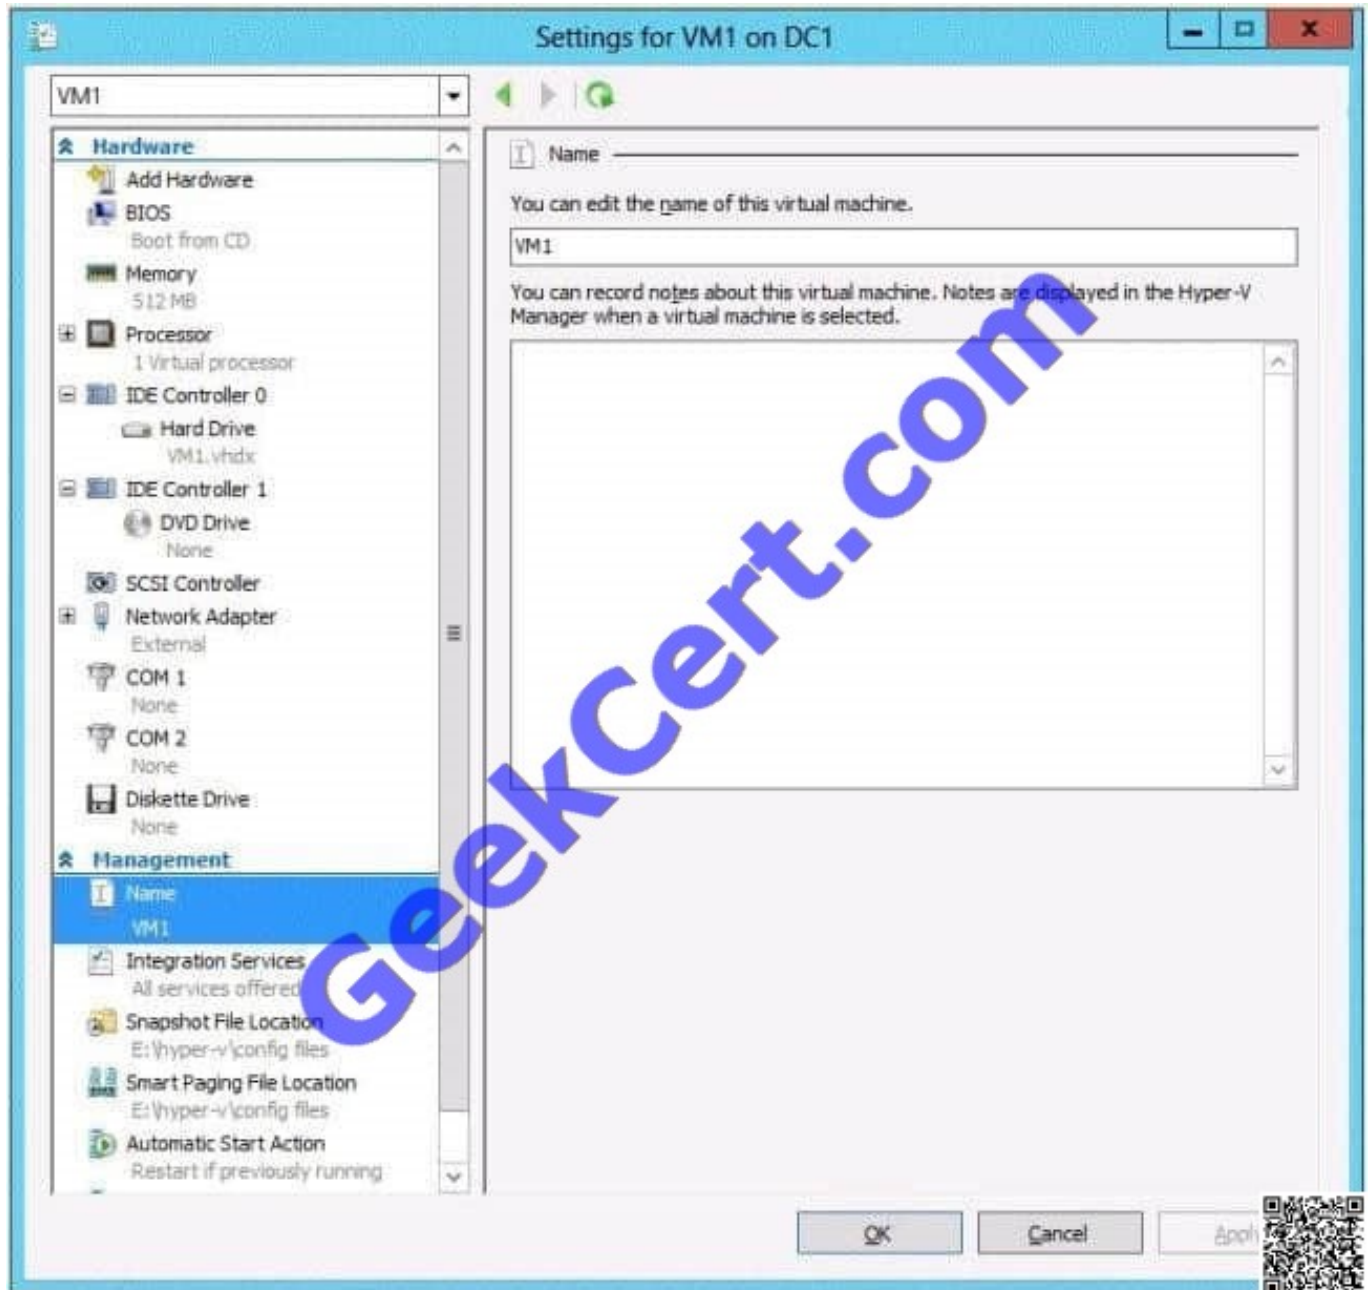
Settings for VM1 on DC1

VM1

Hardware
Add Hardware
BIOS
Boot from CD
Memory
512 MB
Processor
1 Virtual processor
IDE Controller 0
Hard Drive
VM1.vhdx
IDE Controller 1
DVD Drive
None
SCSI Controller
Network Adapter
External
COM 1
None
COM 2
None
Diskette Drive
None
Management
Name
VM1
Integration Services
All services offered
Snapshot File Location
E:\hyper-v\config files
Smart Paging File Location
E:\hyper-v\config files
Automatic Start Action
Restart if previously running

Name

You can edit the name of this virtual machine.

VM1

You can record notes about this virtual machine. Notes are displayed in the Hyper-V Manager when a virtual machine is selected.

GeekCert.com

OK Cancel Apply